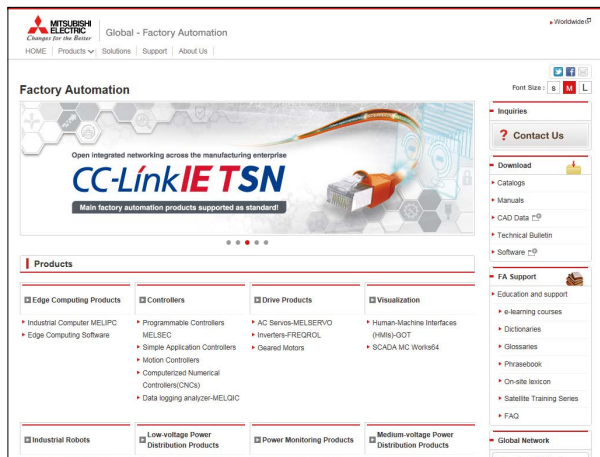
MITSUBISHI ELECTRIC
Changes for the Better

Global - Factory Automation

Worldwide

HOME | Products | Solutions | Support | About Us

Factory Automation

Font Size : S M L

Open integrated networking across the manufacturing enterprise

CC-Link IE TSN

Main factory automation products supported as standard!

Products

Edge Computing Products
Industrial Computer MELIPC
Edge Computing Software

Controllers
Programmable Controllers MELSEC
Simple Application Controllers
Motion Controllers
Computerized Numerical Controllers(CNCs)
Data logging analyzer-MELQIC

Drive Products
AC Servos-MELSERVO
Inverters-FREQROL
Geared Motors

Visualization
Human-Machine Interfaces (HMIs)-GOT
SCADA MC Works64

Industrial Robots

Low-voltage Power Distribution Products

Power Monitoring Products

Medium-voltage Power Distribution Products

Inquiries
Contact Us

Download
Catalogs
Manuals
CAD Data
Technical Bulletin
Software

FA Support
Education and support
e-learning courses
Dictionaries
Glossaries
Phrasebook
On-site lexicon
Satellite Training Series
FAQ

Global Network